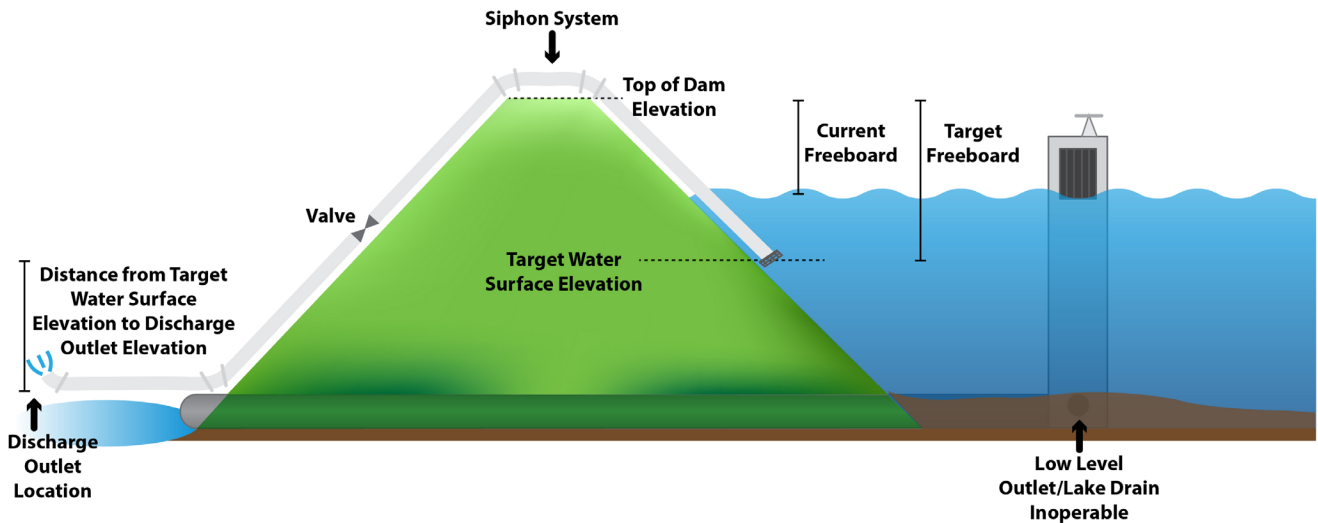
Siphon System

Top of Dam Elevation

Current Freeboard

Target Freeboard

Valve

Target Water Surface Elevation

Distance from Target Water Surface Elevation to Discharge Outlet Elevation

Discharge Outlet Location

Low Level Outlet/Lake Drain Inoperable